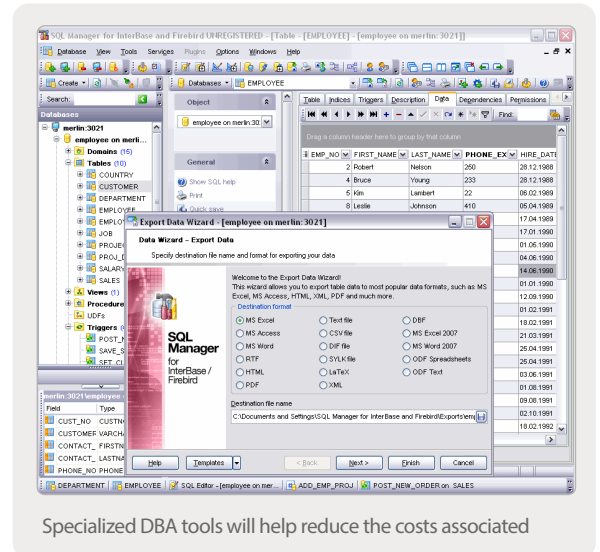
SQL Manager for InterBase and Firebird UNREGISTERED - [Table - [EMPLOYEE] - [employee on merlin:3021]]

Database View Tools Services Plugins Options Windows Help

Create

Databases EMPLOYEE

Search:

Databases

merlin:3021
employee on merli...
Domains (15)
Tables (10)
COUNTRY
CUSTOMER
DEPARTMENT
EMPLOYEE
EMPLOY
JOB
PROJEC
PROJ_D
SALARY
SALES
Views (1)
Procedure
UDFs
Triggers (
POST_N
SAVE_S
SET_CU

merlin:3021\employee

| Field | Type |
|---|---|
| CUST_NO | CUSTN |
| CUSTOMER | VARCHA |
| CONTACT_ | FIRSTN |
| CONTACT_ | LASTNA |
| PHONE_NO | PHONE |

Object

employee on merlin:30

General

Show SQL help

Print

Quick save

Table Indices Triggers Description Data Dependencies Permissions

Find:

Drag a column header here to group by that column

| EMP_NO | FIRST_NAME | LAST_NAME | PHONE_EX | HIRE_DATE |
|---|---|---|---|---|
| 2 | Robert | Nelson | 250 | 28.12.1988 |
| 4 | Bruce | Young | 233 | 28.12.1988 |
| 5 | Kim | Lambert | 22 | 06.02.1989 |
| 8 | Leslie | Johnson | 410 | 05.04.1989 |
| | | | | 17.04.1989 |
| | | | | 17.01.1990 |
| | | | | 01.05.1990 |
| | | | | 04.06.1990 |
| | | | | 14.06.1990 |
| | | | | 01.01.1990 |
| | | | | 12.09.1990 |
| | | | | 01.02.1991 |
| | | | | 18.02.1991 |
| | | | | 21.03.1991 |
| | | | | 25.04.1991 |
| | | | | 25.04.1991 |
| | | | | 03.06.1991 |
| | | | | 01.08.1991 |
| | | | | 09.08.1991 |
| | | | | 02.10.1991 |
| | | | | 18.02.1992 |

Export Data Wizard - [employee on merlin:3021]

Data Wizard - Export Data

Specify destination file name and format for exporting your data

SQL Manager for InterBase / Firebird

Welcome to the Export Data Wizard!
This wizard allows you to export table data to most popular data formats, such as MS Excel, MS Access, HTML, XML, PDF and much more.

Destination format

MS Excel
MS Access
MS Word
RTF
HTML
PDF
Text file
CSV file
DIF file
SYLK file
LaTeX
XML
DBF
MS Excel 2007
MS Word 2007
ODF Spreadsheets
ODF Text

Destination file name

C:\Documents and Settings\SQL Manager for InterBase and Firebird\Exports\em

Help Templates < Back Next > Finish Cancel

DEPARTMENT EMPLOYEE SQL Editor - [employee on mer... ADD_EMP_PROJ POST_NEW_ORDER on SALES

Specialized DBA tools will help reduce the costs associated